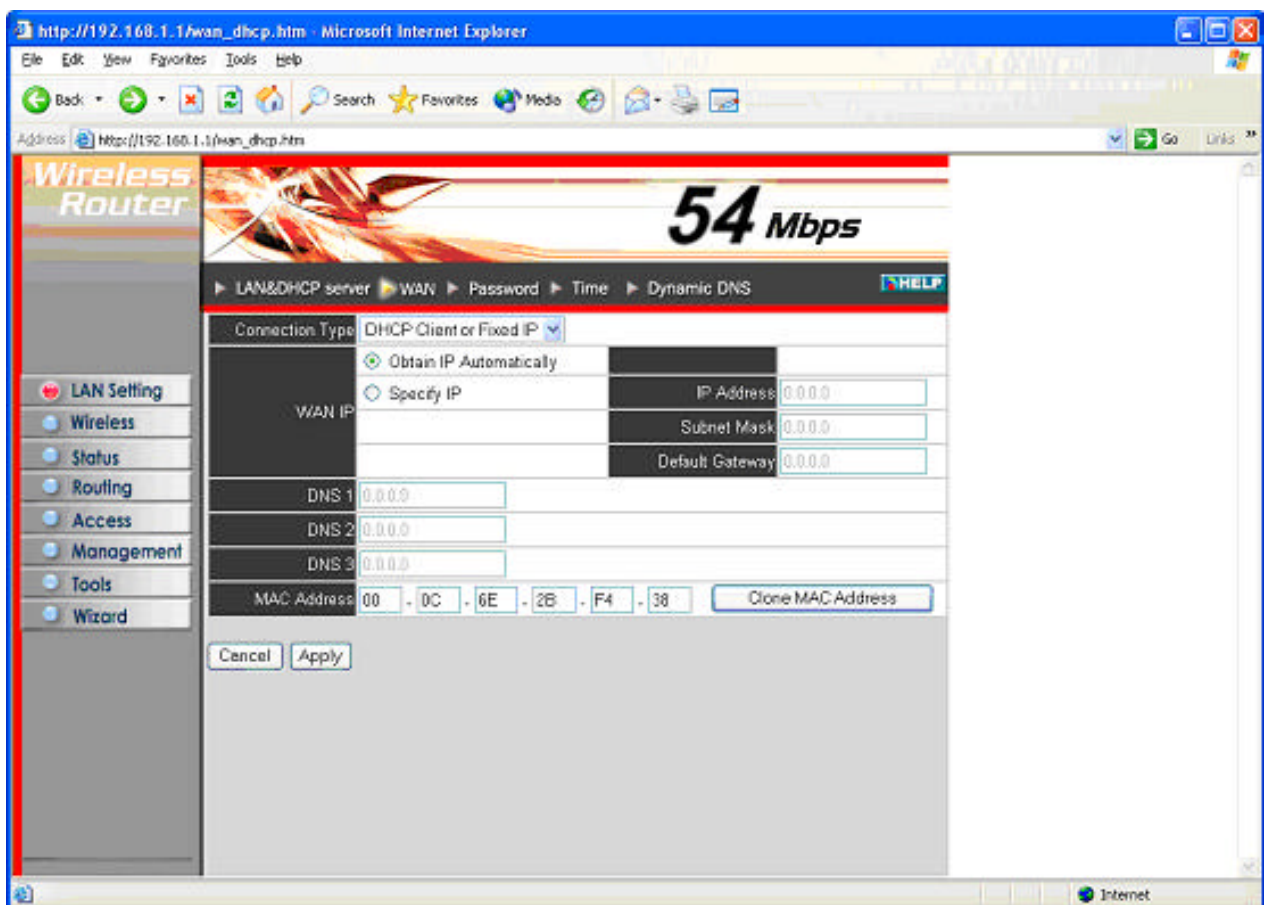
http://192.168.1.1/wan_dhcp.htm - Microsoft Internet Explorer

File Edit View Favorites Tools Help

Back Search Favorites Media

Address http://192.168.1.1/wan_dhcp.htm Go Links »

Wireless Router

54 Mbps

► LAN&DHCP server ► WAN ► Password ► Time ► Dynamic DNS HELP

LAN Setting
Wireless
Status
Routing
Access
Management
Tools
Wizard

| Connection Type | DHCP Client or Fixed IP | | |
|---|---|---|---|
| WAN IP | Obtain IP Automatically | | |
| | Specify IP | IP Address | 0.0.0.0 |
| | | Subnet Mask | 0.0.0.0 |
| | | Default Gateway | 0.0.0.0 |
| DNS 1 | 0.0.0.0 | | |
| DNS 2 | 0.0.0.0 | | |
| DNS 3 | 0.0.0.0 | | |
| MAC Address | 00 - 0C - 6E - 2B - F4 - 38 | Clone MAC Address | |

Cancel Apply

Internet